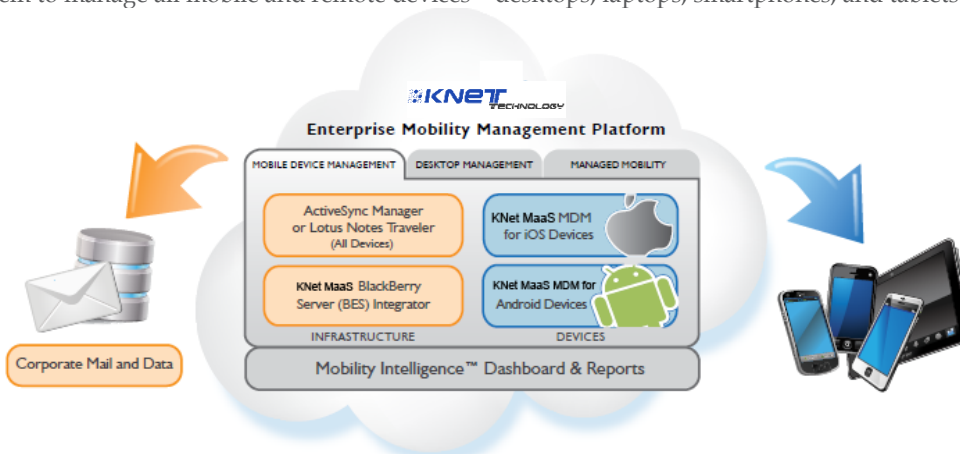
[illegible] to manage all mobile and remote devices – desktops, laptops, smartphones, and tablets

KNET TECHNOLOGY

Enterprise Mobility Management Platform

MOBILE DEVICE MANAGEMENT | DESKTOP MANAGEMENT | MANAGED MOBILITY

ActiveSync Manager or Lotus Notes Traveler (All Devices)

KNet MaaS MDM for iOS Devices

KNet MaaS BlackBerry Server (BES) Integrator

KNet MaaS MDM for Android Devices

INFRASTRUCTURE

DEVICES

Corporate Mail and Data

Mobility Intelligence™ Dashboard & Reports